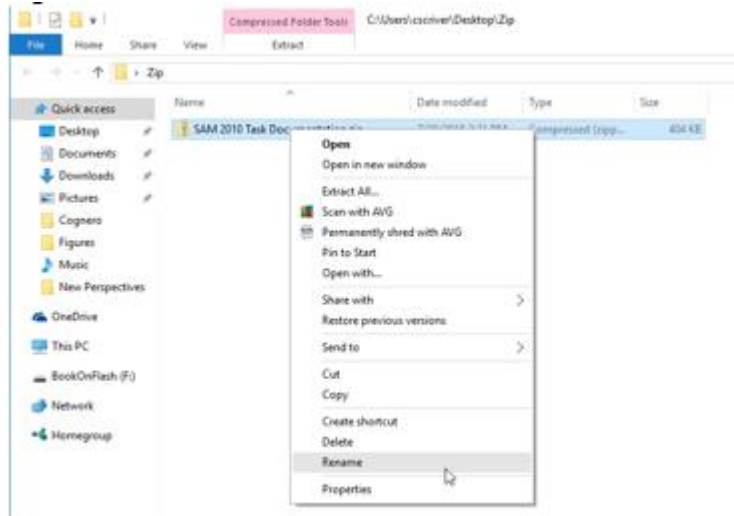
Compressed Folder Tools C:\Users\cscriver\Desktop\Zip
File Home Share View Extract
› Zip
Quick access
Desktop
Documents
Downloads
Pictures
Cognero
Figures
Music
New Perspectives
OneDrive
This PC
BookOnFlash (F:)
Network
Homegroup

| Name | Date modified | Type | Size |
|---|---|---|---|
| SAM 2010 Task Doc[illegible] | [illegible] | Compressed (zipp... | 404 KB |

Open
Open in new window
Extract All...
Scan with AVG
Permanently shred with AVG
Pin to Start
Open with...
Share with
Restore previous versions
Send to
Cut
Copy
Create shortcut
Delete
Rename
Properties